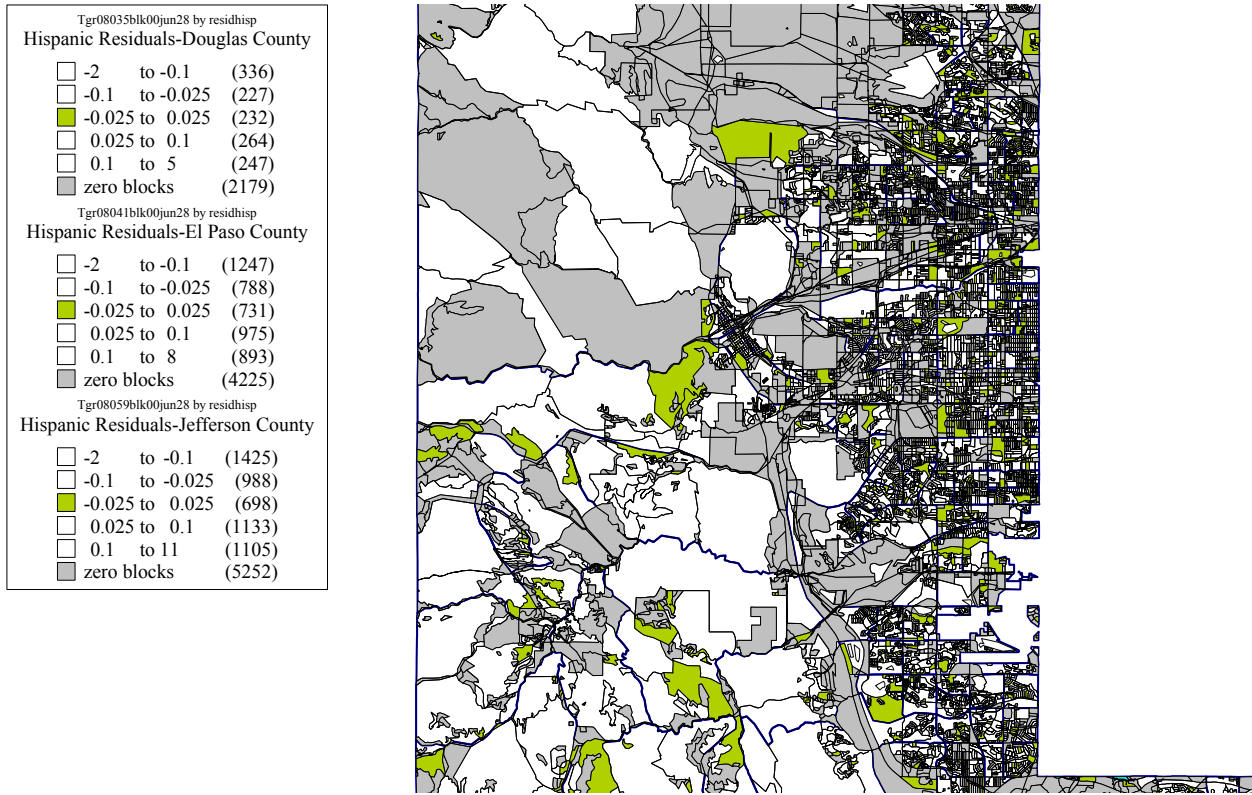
Tgr08035blk00jun28 by residhisp
Hispanic Residuals-Douglas County

-2 to -0.1 (336)
-0.1 to -0.025 (227)
-0.025 to 0.025 (232)
0.025 to 0.1 (264)
0.1 to 5 (247)
zero blocks (2179)

Tgr08041blk00jun28 by residhisp
Hispanic Residuals-El Paso County

-2 to -0.1 (1247)
-0.1 to -0.025 (788)
-0.025 to 0.025 (731)
0.025 to 0.1 (975)
0.1 to 8 (893)
zero blocks (4225)

Tgr08059blk00jun28 by residhisp
Hispanic Residuals-Jefferson County

-2 to -0.1 (1425)
-0.1 to -0.025 (988)
-0.025 to 0.025 (698)
0.025 to 0.1 (1133)
0.1 to 11 (1105)
zero blocks (5252)